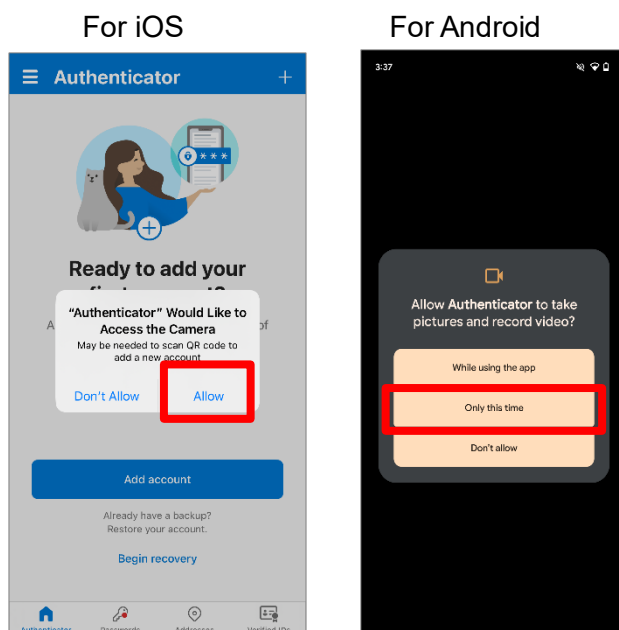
For iOS

Authenticator

Ready to add your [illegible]

"Authenticator" Would Like to Access the Camera

May be needed to scan QR code to add a new account

Don't Allow

Allow

Add account

Already have a backup? Restore your account.

Begin recovery

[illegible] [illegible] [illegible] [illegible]

For Android

3:37

Allow **Authenticator** to take pictures and record video?

While using the app

Only this time

Don't allow